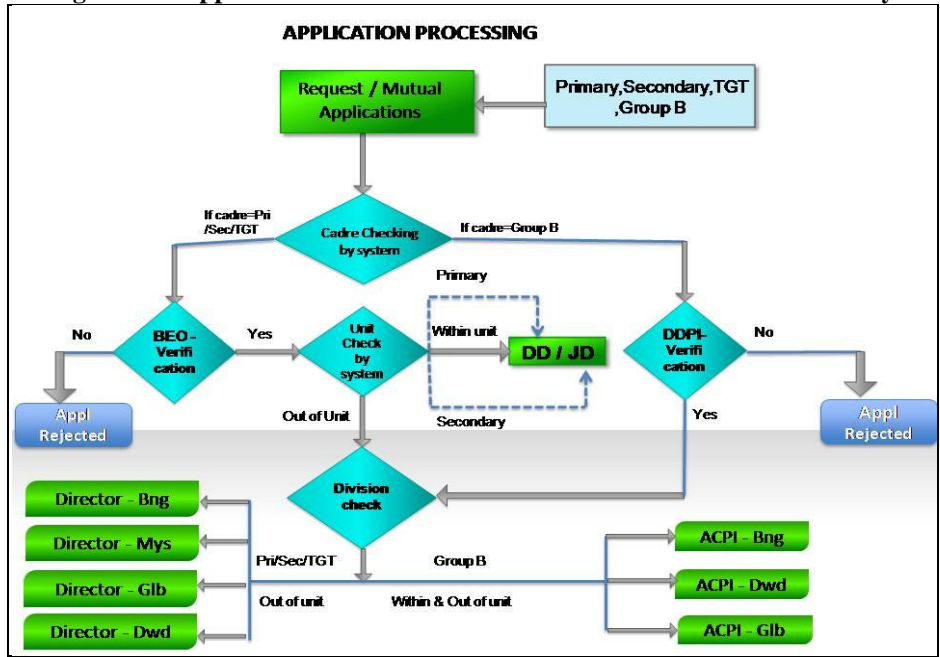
APPLICATION PROCESSING

Request / Mutual Applications

Primary,Secondary,TGT ,Group B

If cadre=Pri /Sec/TGT

Cadre Checking by system

If cadre=Group B

Primary

No

BEO - Verification

Yes

Unit Check by system

Within unit

DD / JD

DDPI-Verification

No

Appl Rejected

Out of Unit

Secondary

Yes

Appl Rejected

Director - Bng

Division check

Director - Mys

Pri/Sec/TGT

Group B

ACPI - Bng

ACPI - Dwd

Director - Glb

Out of unit

Within & Out of unit

Director - Dwd

ACPI - Glb